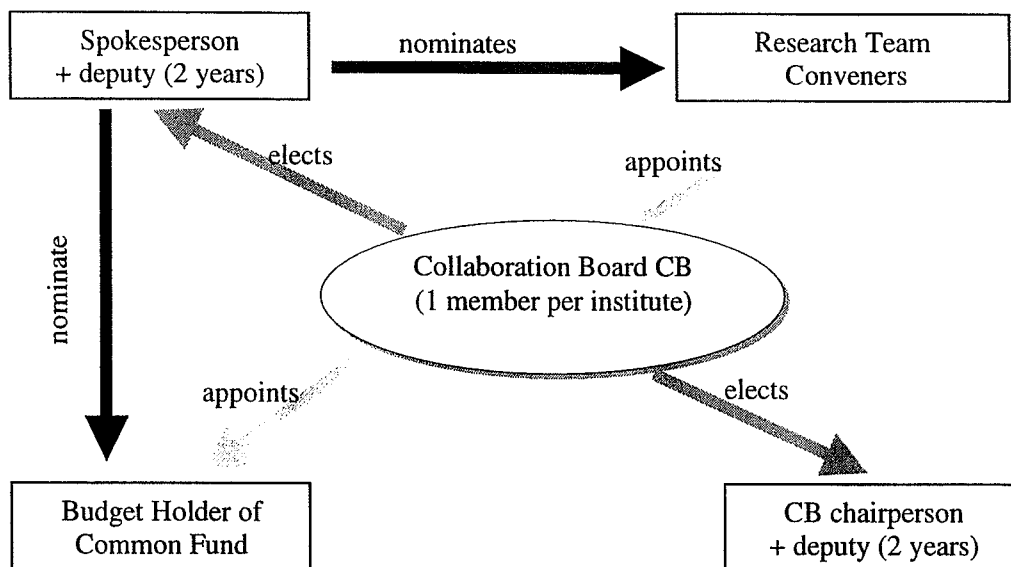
Spokesperson
+ deputy (2 years)

nominates

Research Team
Conveners

elects

appoints

nominate

Collaboration Board CB
(1 member per institute)

appoints

elects

Budget Holder of
Common Fund

CB chairperson
+ deputy (2 years)